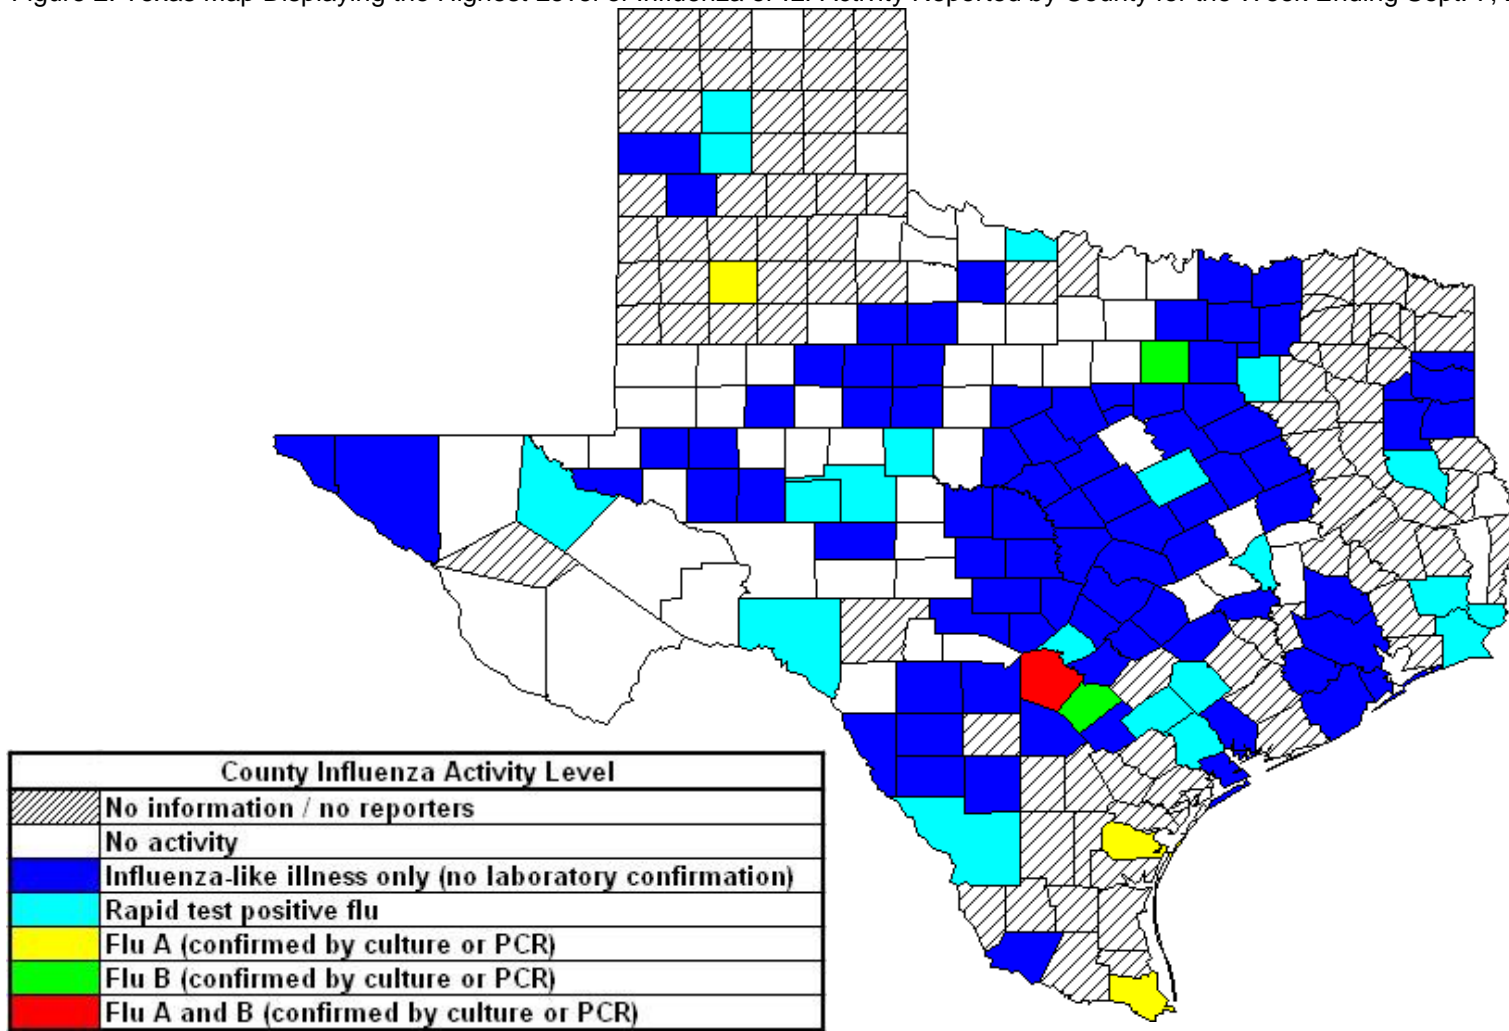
Figure 2. Texas Map Displaying the Highest Level of Influenza or ILI Activity Reported by County for the Week Ending Sept. 1,

| County Influenza Activity Level |
|---|
| No information / no reporters |
| No activity |
| Influenza-like illness only (no laboratory confirmation) |
| Rapid test positive flu |
| Flu A (confirmed by culture or PCR) |
| Flu B (confirmed by culture or PCR) |
| Flu A and B (confirmed by culture or PCR) |